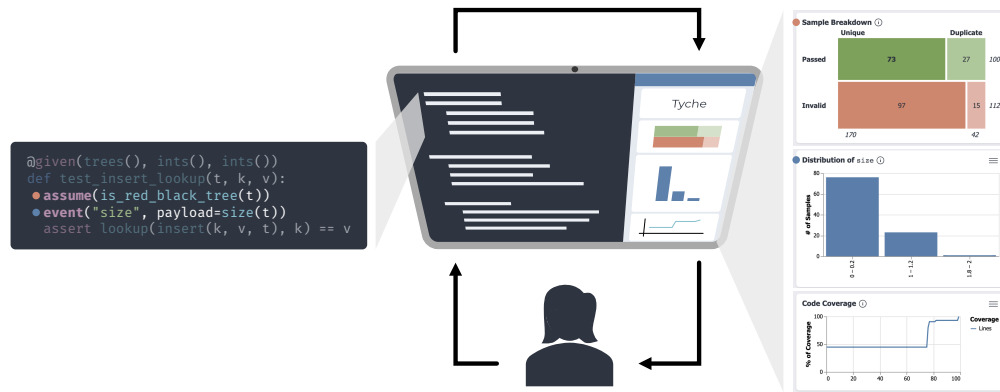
@given(trees(), ints(), ints())
def test_insert_lookup(t, k, v):
assume(is_red_black_tree(t))
event("size", payload=size(t))
assert lookup(insert(k, v, t), k) == v

Tyche

Sample Breakdown ⓘ

| | Unique | Duplicate | |
|---|---|---|---|
| Passed | 73 | 27 | 100 |
| Invalid | 97 | 15 | 112 |
| | 170 | 42 | |

Distribution of size ⓘ

80
60
40
20
0
# of Samples
0 – 0.2
1 – 1.2
1.8 – 2

Code Coverage ⓘ

100
50
0
% of Coverage
0 20 40 60 80 100
Coverage
— Lines